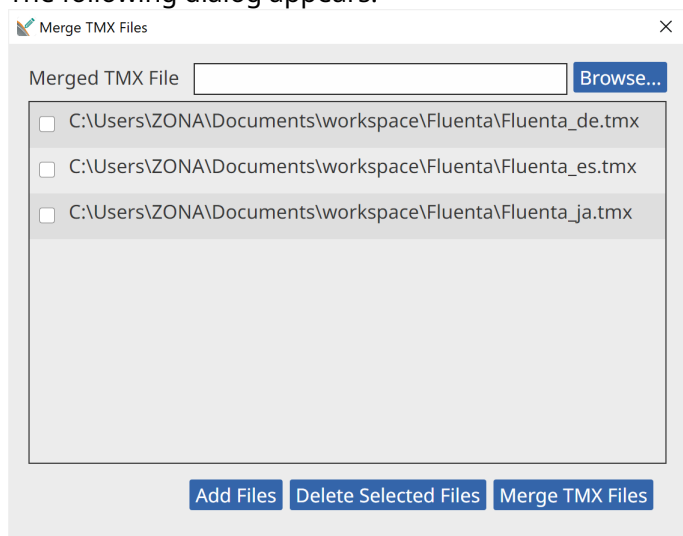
The following dialog appears.

Merge TMX Files

Merged TMX File Browse...

C:\Users\ZONA\Documents\workspace\Fluenta\Fluenta_de.tmx
C:\Users\ZONA\Documents\workspace\Fluenta\Fluenta_es.tmx
C:\Users\ZONA\Documents\workspace\Fluenta\Fluenta_ja.tmx

Add Files Delete Selected Files Merge TMX Files